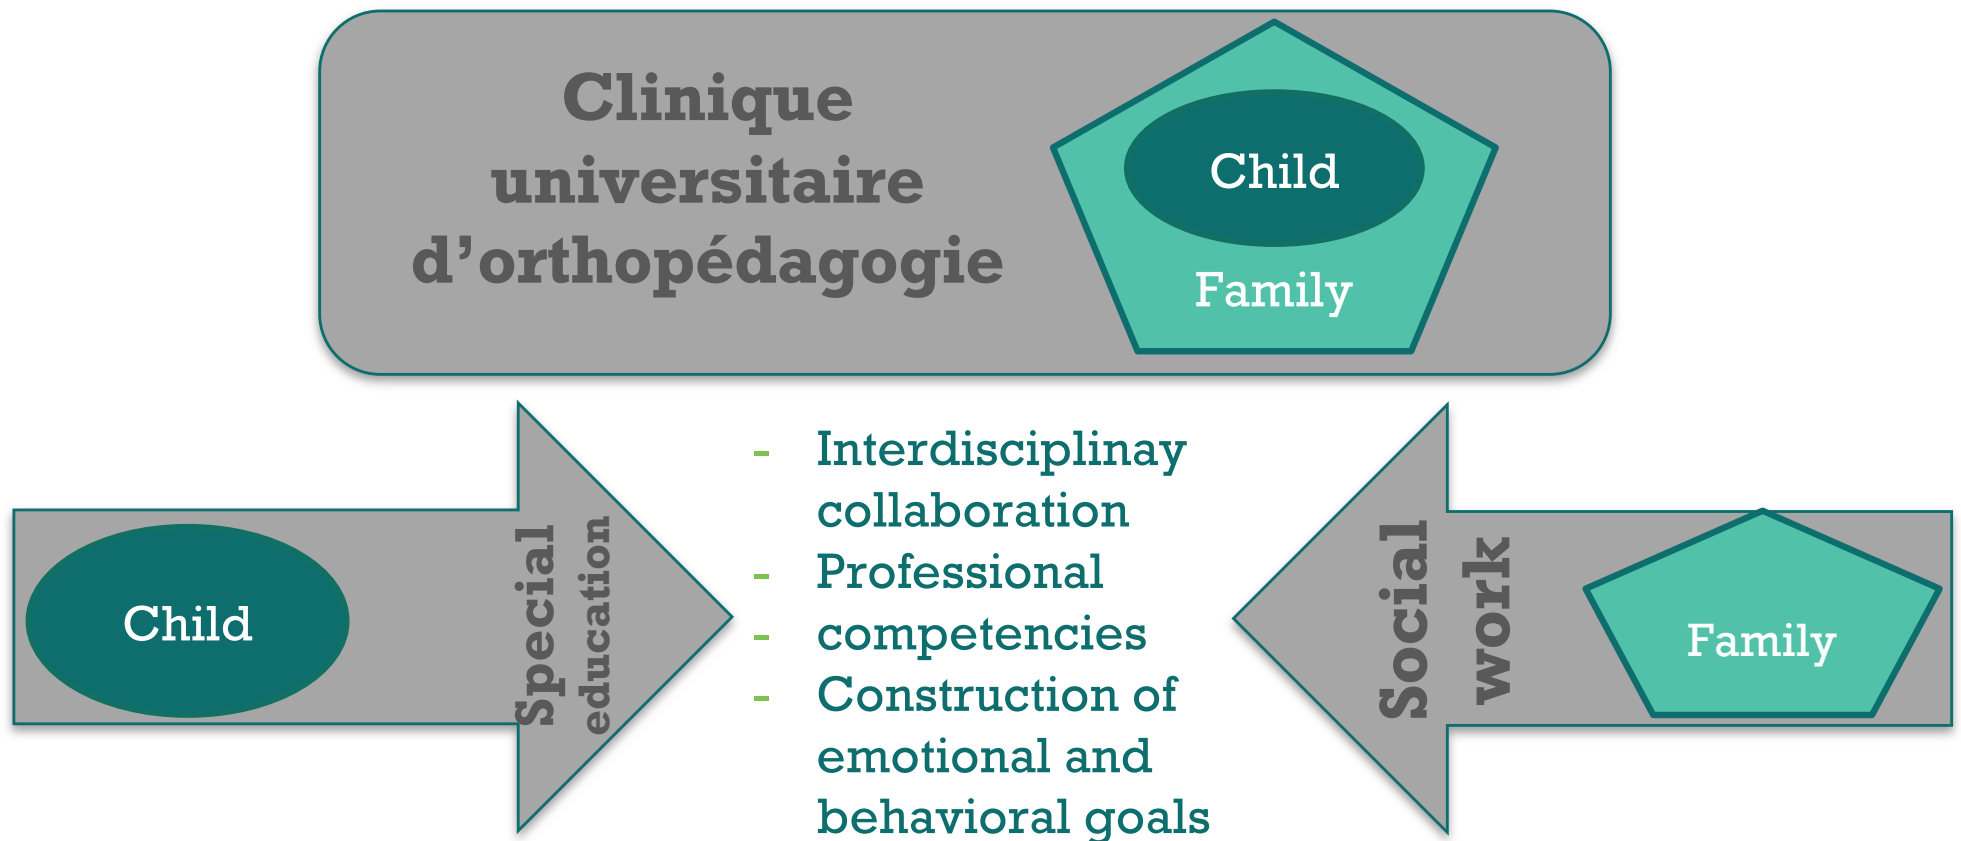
Clinique universitaire d'orthopédagogie

Child

Family

Child

Special education

- Interdisciplinay collaboration
- Professional
- competencies
- Construction of emotional and behavioral goals

Social work

Family